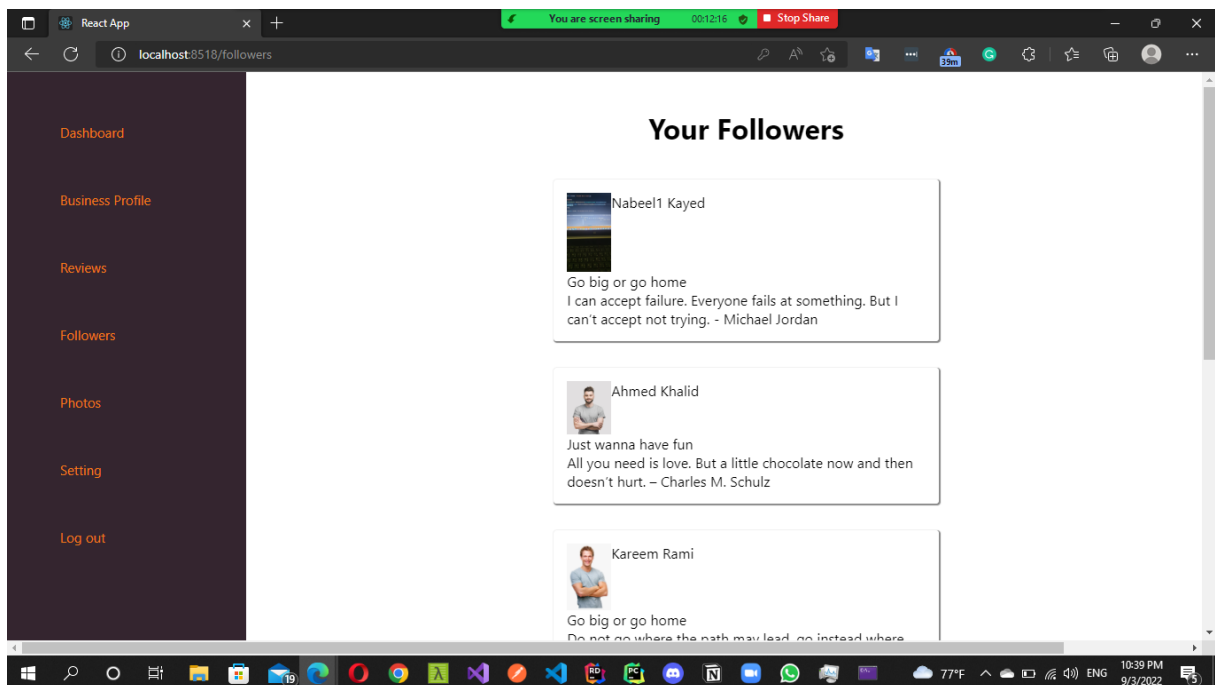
React App
You are screen sharing 00:12:16 Stop Share
localhost:8518/followers
39m

Dashboard
Business Profile
Reviews
Followers
Photos
Setting
Log out

Your Followers

Nabeel1 Kayed
Go big or go home
I can accept failure. Everyone fails at something. But I can't accept not trying. - Michael Jordan

Ahmed Khalid
Just wanna have fun
All you need is love. But a little chocolate now and then doesn't hurt. – Charles M. Schulz

Kareem Rami
Go big or go home
Do not go where the path may lead, go instead where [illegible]

19
77°F ENG 10:39 PM 9/3/2022 5